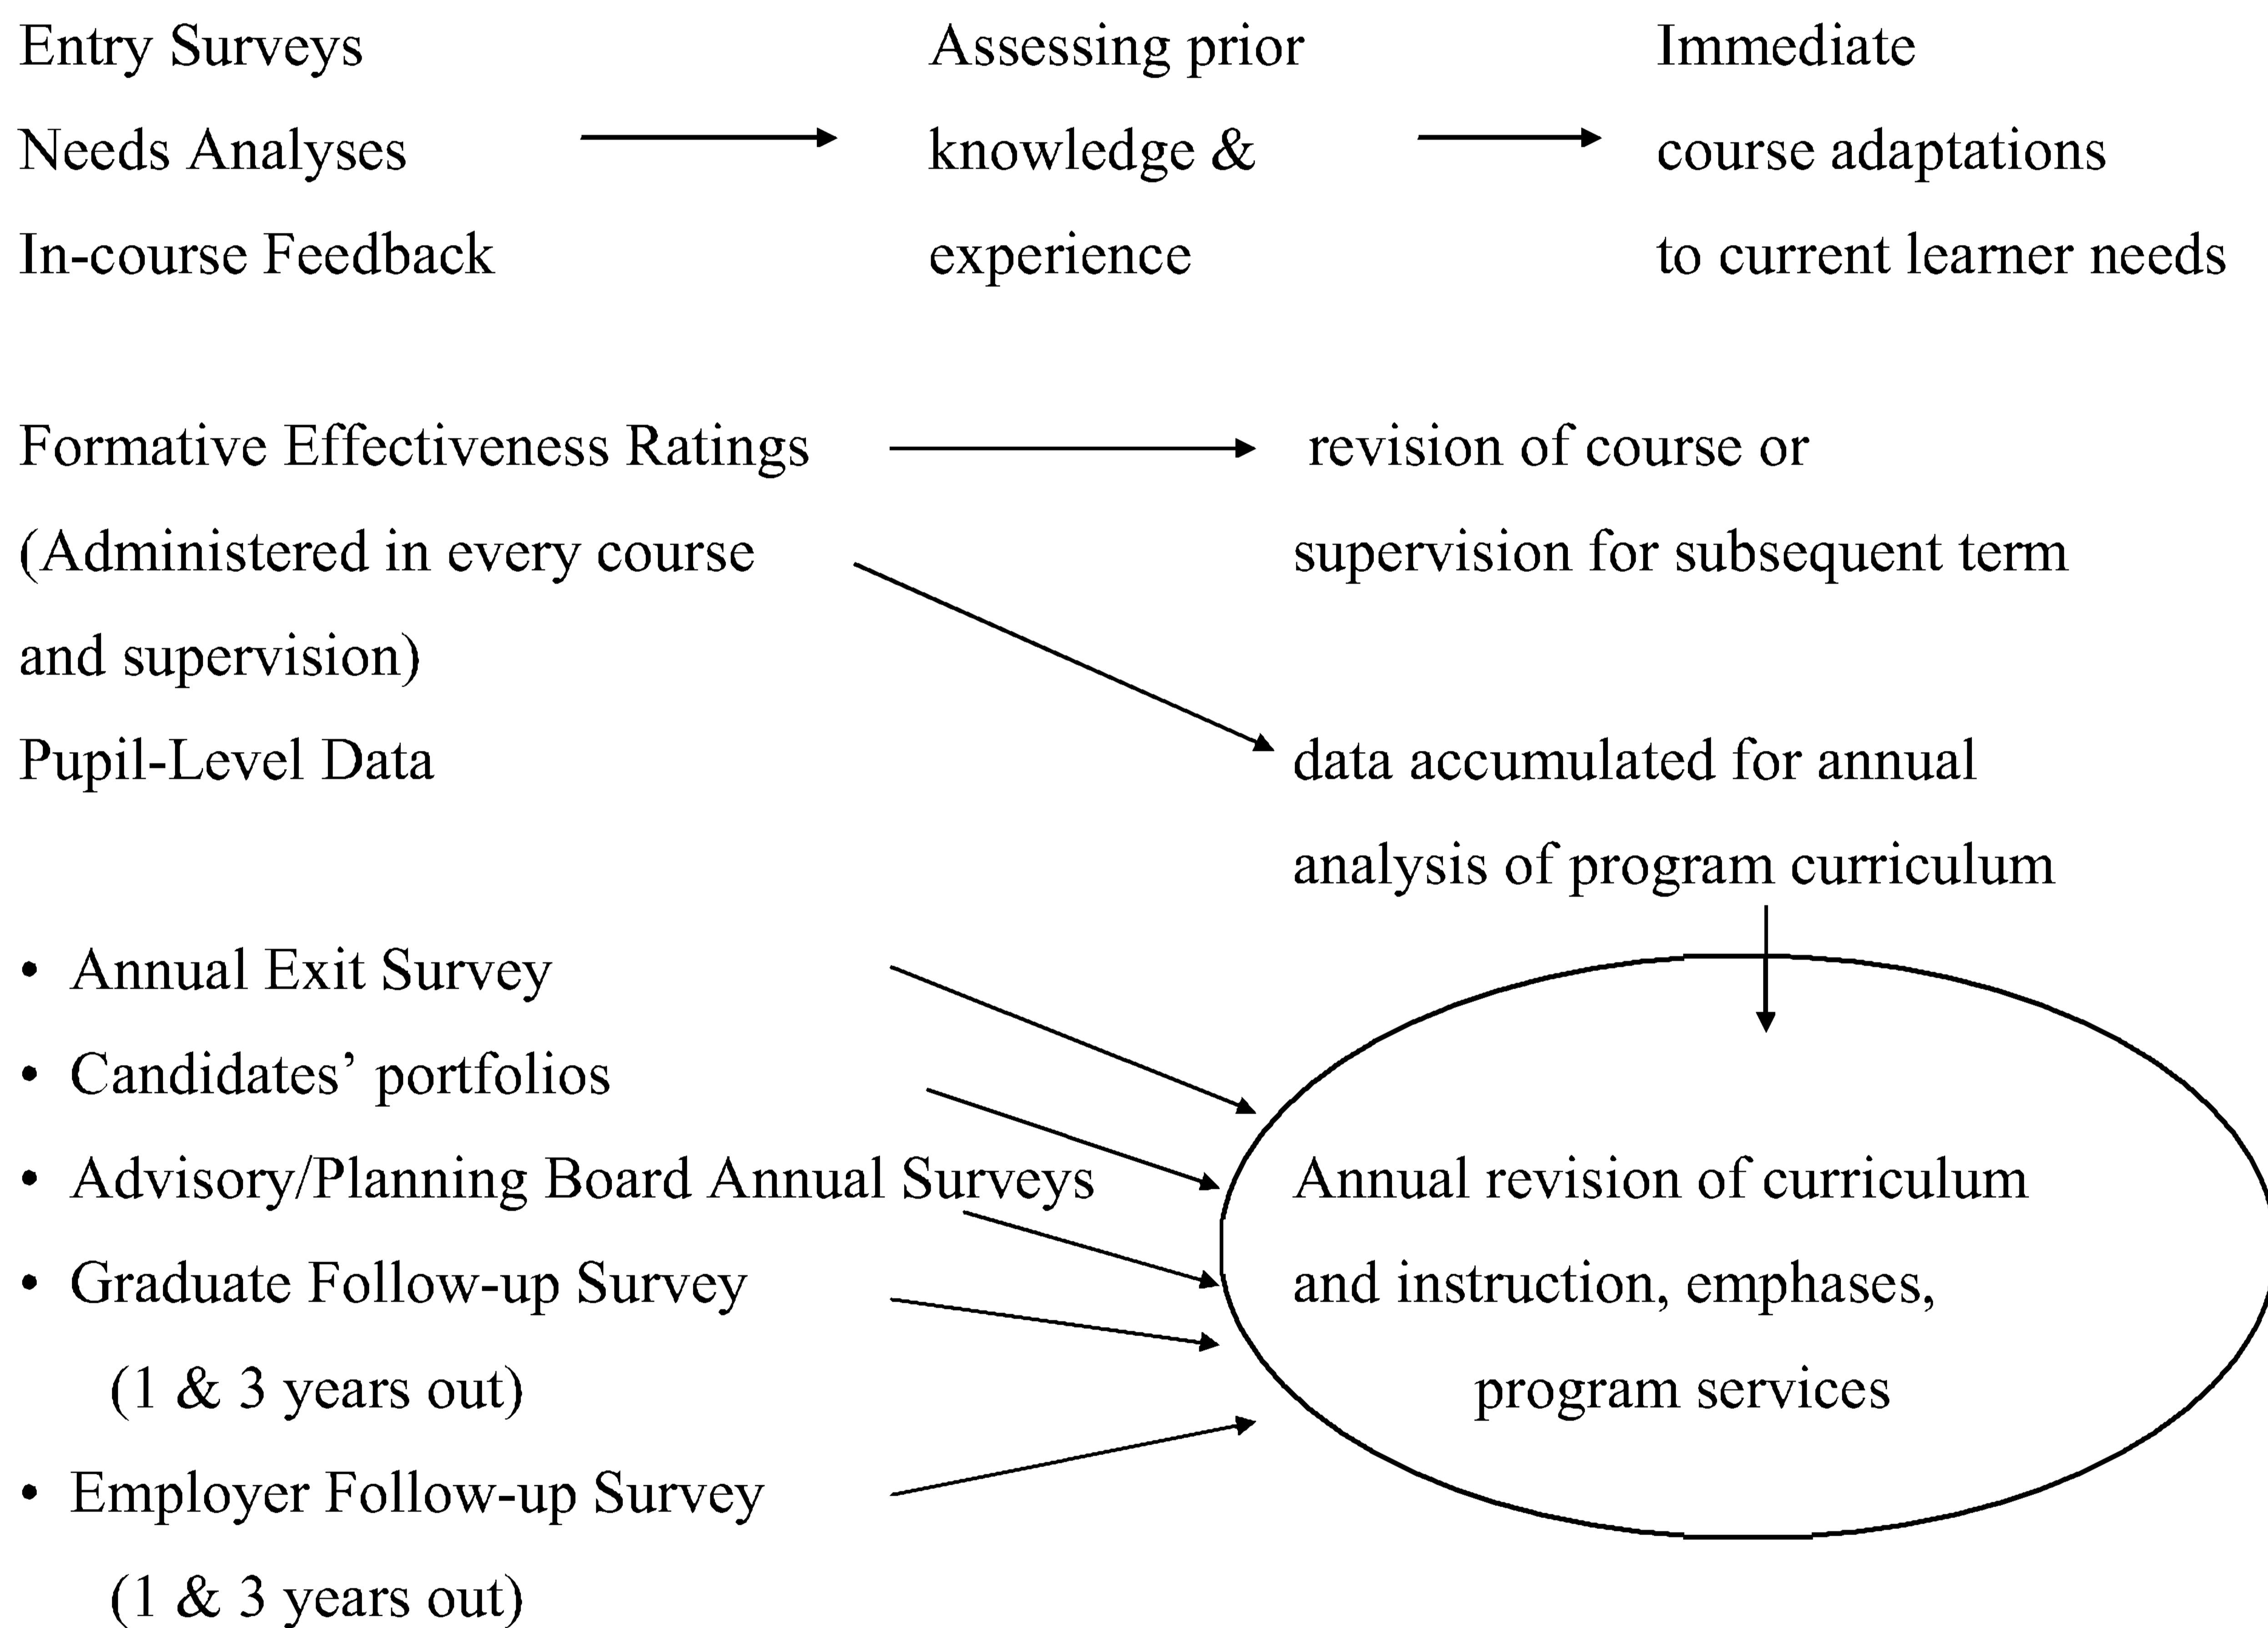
Entry Surveys
Needs Analyses
In-course Feedback

Assessing prior knowledge & experience

Immediate course adaptations to current learner needs

Formative Effectiveness Ratings (Administered in every course and supervision)
Pupil-Level Data

revision of course or supervision for subsequent term

data accumulated for annual analysis of program curriculum

• Annual Exit Survey
• Candidates' portfolios
• Advisory/Planning Board Annual Surveys
• Graduate Follow-up Survey (1 & 3 years out)
• Employer Follow-up Survey (1 & 3 years out)

Annual revision of curriculum and instruction, emphases, program services